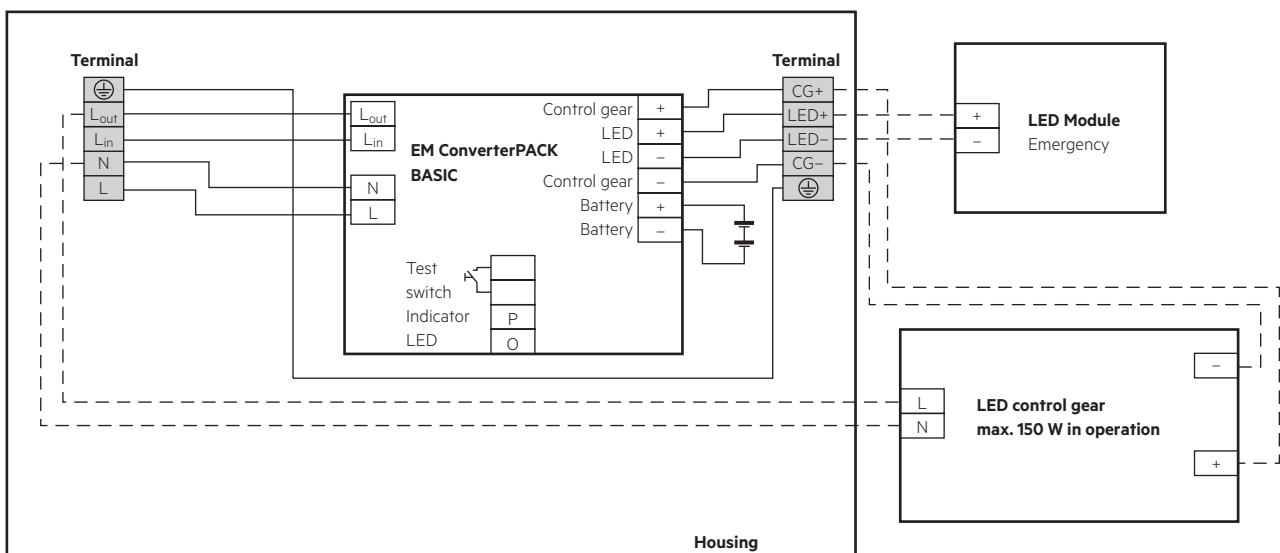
Terminal

$L_{out}$
$L_{in}$
N
L

$L_{out}$
$L_{in}$

EM ConverterPACK BASIC

N
L

Control gear +
LED +
LED –
Control gear –
Battery +
Battery –

Test switch
Indicator LED
P
O

Terminal
CG+
LED+
LED–
CG–

+
–
LED Module
Emergency

–
L
N
LED control gear
max. 150 W in operation
+

Housing